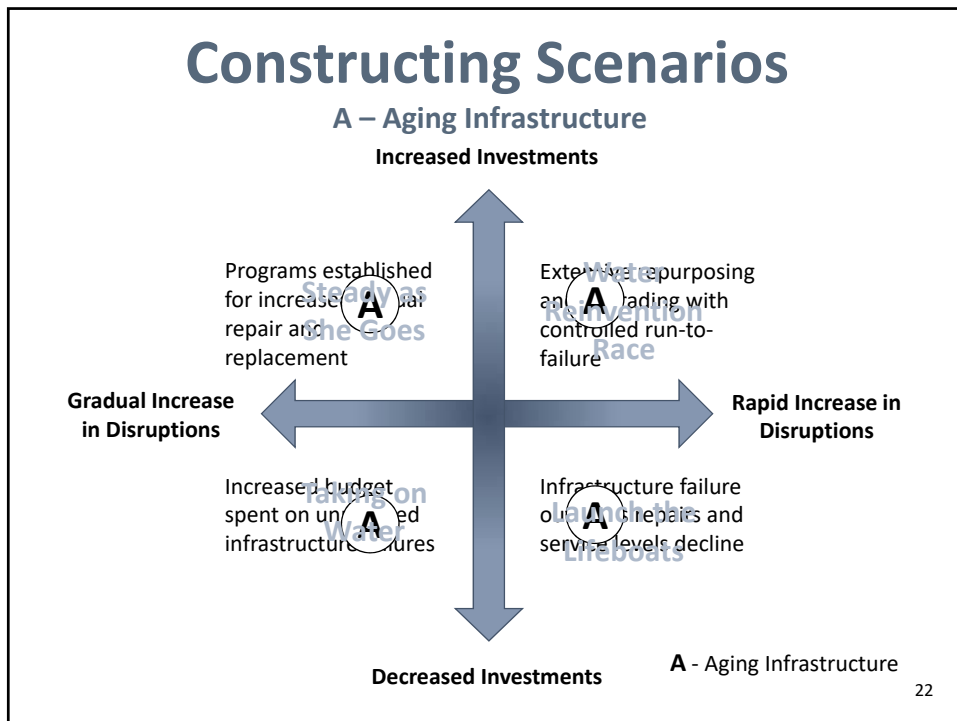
Constructing Scenarios

A – Aging Infrastructure

Increased Investments

Programs established for increased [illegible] repair and replacement

Steady as She Goes

A

Extensive repurposing and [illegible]rading with controlled run-to-failure

Water Reinvention Race

A

Gradual Increase in Disruptions

Rapid Increase in Disruptions

Increased budget spent on un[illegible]ed infrastructure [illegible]ures

Taking on Water

A

Infrastructure failure o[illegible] repairs and serv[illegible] levels decline

Launch the Lifeboats

A

Decreased Investments

A - Aging Infrastructure

22